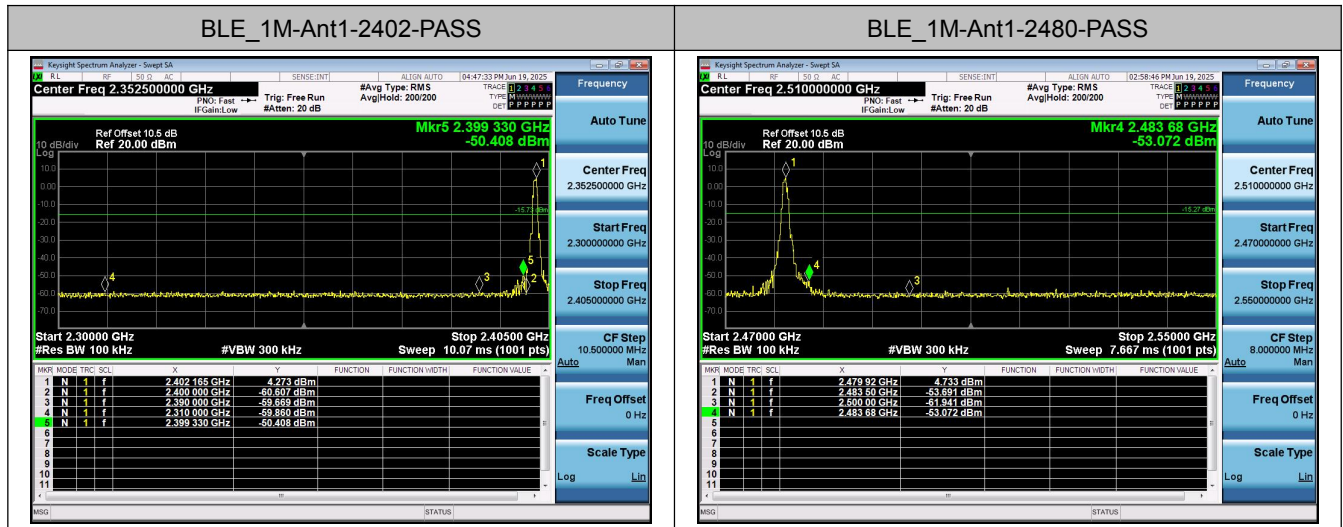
| BLE_1M-Ant1-2402-PASS | BLE_1M-Ant1-2480-PASS |
|---|---|

Keysight Spectrum Analyzer - Swept SA
RL RF 50 Ω AC SENSE:INT ALIGN AUTO 04:47:33 PM Jun 19, 2025
Center Freq 2.352500000 GHz
PNO: Fast IFGain:Low
Trig: Free Run
#Atten: 20 dB
#Avg Type: RMS
Avg|Hold: 200/200
TRACE 1 2 3 4 5 6
TYPE M
DET P P P P P P
Frequency
Ref Offset 10.5 dB
10 dB/div Ref 20.00 dBm
Log
Mkr5 2.399 330 GHz
-50.408 dBm
10.0
0.00
-10.0
-20.0
-30.0
-40.0
-50.0
-60.0
-70.0
-15.73 dBm
1
2
3
4
5
Start 2.30000 GHz
#Res BW 100 kHz
#VBW 300 kHz
Stop 2.40500 GHz
Sweep 10.07 ms (1001 pts)

| MKR | MODE | TRC | SCL | X | Y | FUNCTION | FUNCTION WIDTH | FUNCTION VALUE |
|---|---|---|---|---|---|---|---|---|
| 1 | N | 1 | f | 2.402 165 GHz | 4.273 dBm | | | |
| 2 | N | 1 | f | 2.400 000 GHz | -60.607 dBm | | | |
| 3 | N | 1 | f | 2.390 000 GHz | -59.669 dBm | | | |
| 4 | N | 1 | f | 2.310 000 GHz | -59.860 dBm | | | |
| 5 | N | 1 | f | 2.399 330 GHz | -50.408 dBm | | | |
| 6 | | | | | | | | |
| 7 | | | | | | | | |
| 8 | | | | | | | | |
| 9 | | | | | | | | |
| 10 | | | | | | | | |
| 11 | | | | | | | | |

Auto Tune
Center Freq
2.352500000 GHz
Start Freq
2.300000000 GHz
Stop Freq
2.405000000 GHz
CF Step
10.500000 MHz
Auto Man
Freq Offset
0 Hz
Scale Type
Log Lin
MSG
STATUS

Keysight Spectrum Analyzer - Swept SA
RL RF 50 Ω AC SENSE:INT ALIGN AUTO 02:58:46 PM Jun 19, 2025
Center Freq 2.510000000 GHz
PNO: Fast IFGain:Low
Trig: Free Run
#Atten: 20 dB
#Avg Type: RMS
Avg|Hold: 200/200
TRACE 1 2 3 4 5 6
TYPE M
DET P P P P P P
Frequency
Ref Offset 10.5 dB
10 dB/div Ref 20.00 dBm
Log
Mkr4 2.483 68 GHz
-53.072 dBm
10.0
0.00
-10.0
-20.0
-30.0
-40.0
-50.0
-60.0
-70.0
-15.27 dBm
1
3
4
Start 2.47000 GHz
#Res BW 100 kHz
#VBW 300 kHz
Stop 2.55000 GHz
Sweep 7.667 ms (1001 pts)

| MKR | MODE | TRC | SCL | X | Y | FUNCTION | FUNCTION WIDTH | FUNCTION VALUE |
|---|---|---|---|---|---|---|---|---|
| 1 | N | 1 | f | 2.479 92 GHz | 4.733 dBm | | | |
| 2 | N | 1 | f | 2.483 50 GHz | -53.691 dBm | | | |
| 3 | N | 1 | f | 2.500 00 GHz | -61.941 dBm | | | |
| 4 | N | 1 | f | 2.483 68 GHz | -53.072 dBm | | | |
| 5 | | | | | | | | |
| 6 | | | | | | | | |
| 7 | | | | | | | | |
| 8 | | | | | | | | |
| 9 | | | | | | | | |
| 10 | | | | | | | | |
| 11 | | | | | | | | |

Auto Tune
Center Freq
2.510000000 GHz
Start Freq
2.470000000 GHz
Stop Freq
2.550000000 GHz
CF Step
8.000000 MHz
Auto Man
Freq Offset
0 Hz
Scale Type
Log Lin
MSG
STATUS